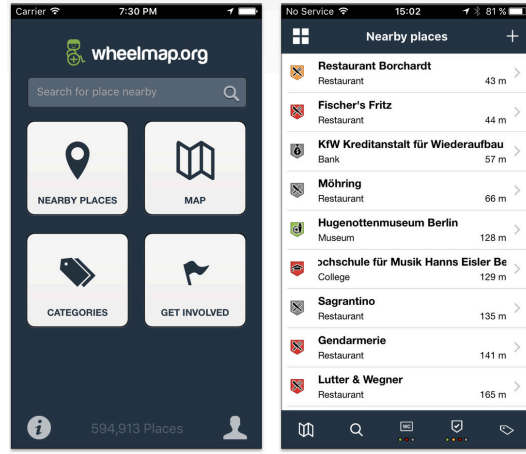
Carrier 7:30 PM

wheelmap.org

Search for place nearby

NEARBY PLACES

MAP

CATEGORIES

GET INVOLVED

594,913 Places

No Service 15:02 81 %

Nearby places

Restaurant Borchardt
Restaurant 43 m

Fischer's Fritz
Restaurant 44 m

KfW Kreditanstalt für Wiederaufbau
Bank 57 m

Möhring
Restaurant 66 m

Hugenottenmuseum Berlin
Museum 128 m

ochschule für Musik Hanns Eisler Be
College 129 m

Sagrantino
Restaurant 135 m

Gendarmerie
Restaurant 141 m

Lutter & Wegner
Restaurant 165 m

WC